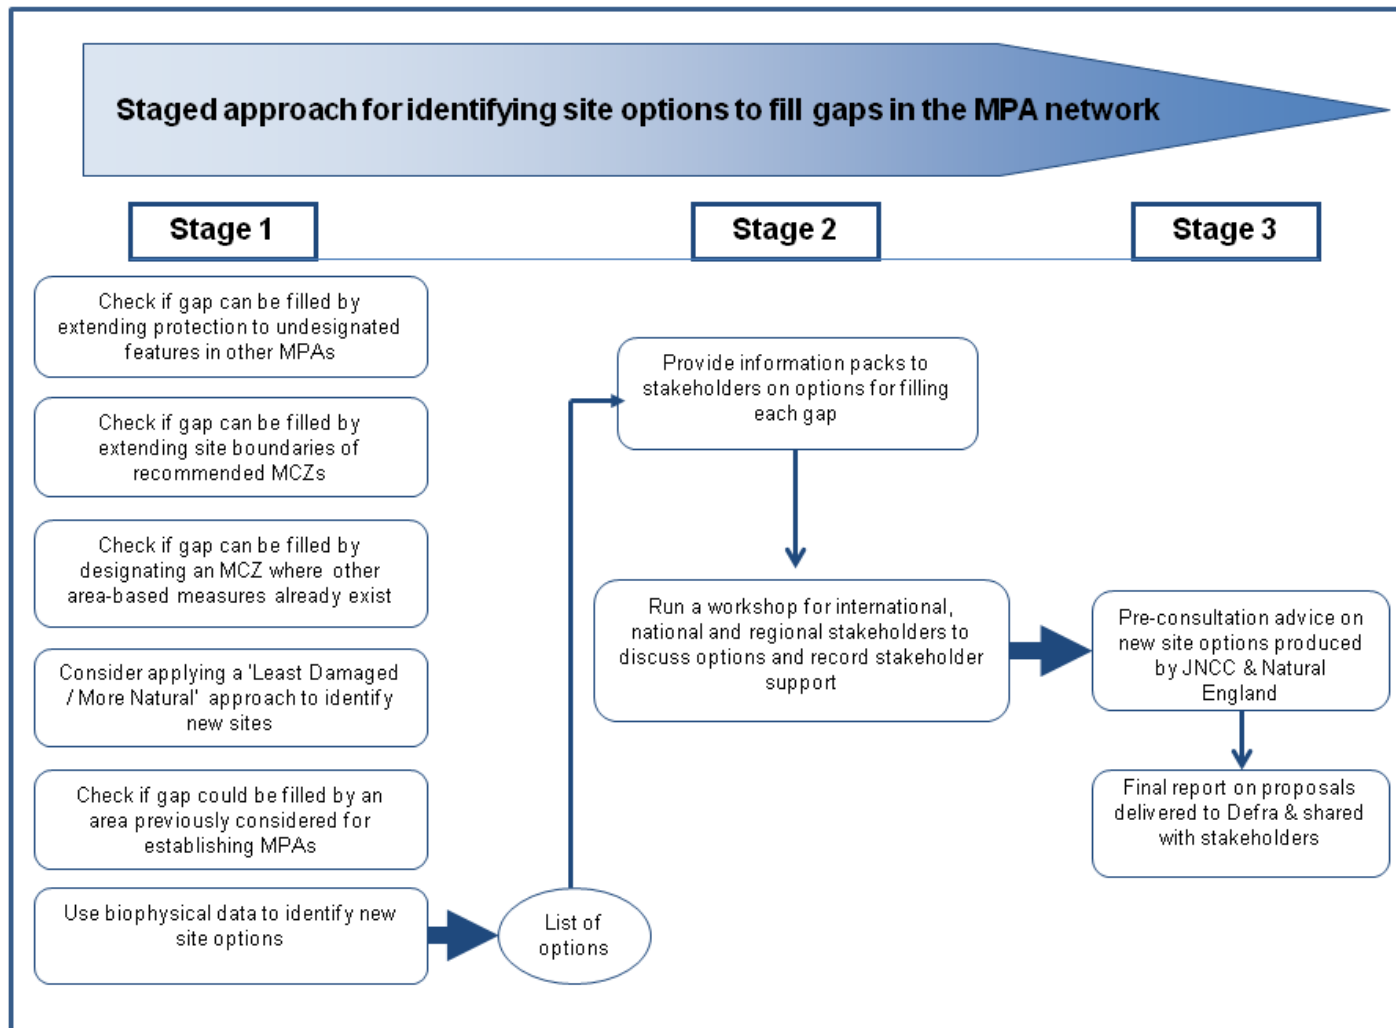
Staged approach for identifying site options to fill gaps in the MPA network

Stage 1

Stage 2

Stage 3

Check if gap can be filled by extending protection to undesignated features in other MPAs

Check if gap can be filled by extending site boundaries of recommended MCZs

Check if gap can be filled by designating an MCZ where other area-based measures already exist

Consider applying a 'Least Damaged / More Natural' approach to identify new sites

Check if gap could be filled by an area previously considered for establishing MPAs

Use biophysical data to identify new site options

List of options

Provide information packs to stakeholders on options for filling each gap

Run a workshop for international, national and regional stakeholders to discuss options and record stakeholder support

Pre-consultation advice on new site options produced by JNCC & Natural England

Final report on proposals delivered to Defra & shared with stakeholders